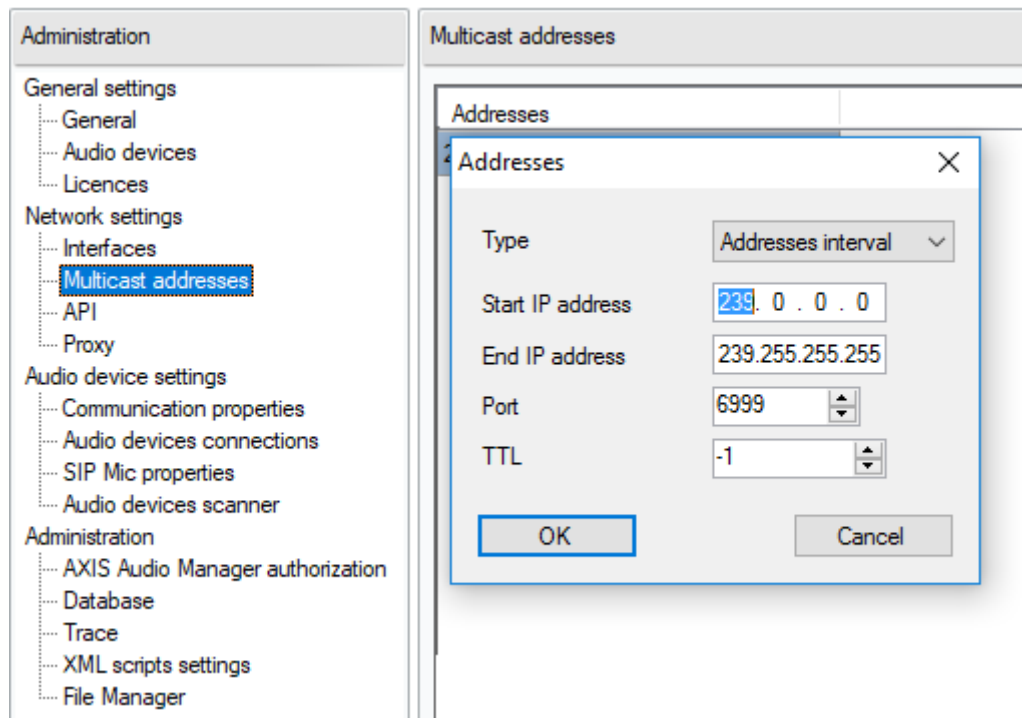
Administration

General settings
General
Audio devices
Licences
Network settings
Interfaces
Multicast addresses
API
Proxy
Audio device settings
Communication properties
Audio devices connections
SIP Mic properties
Audio devices scanner
Administration
AXIS Audio Manager authorization
Database
Trace
XML scripts settings
File Manager

Multicast addresses

Addresses

Addresses

Type Addresses interval
Start IP address 239. 0 . 0 . 0
End IP address 239.255.255.255
Port 6999
TTL -1

OK
Cancel